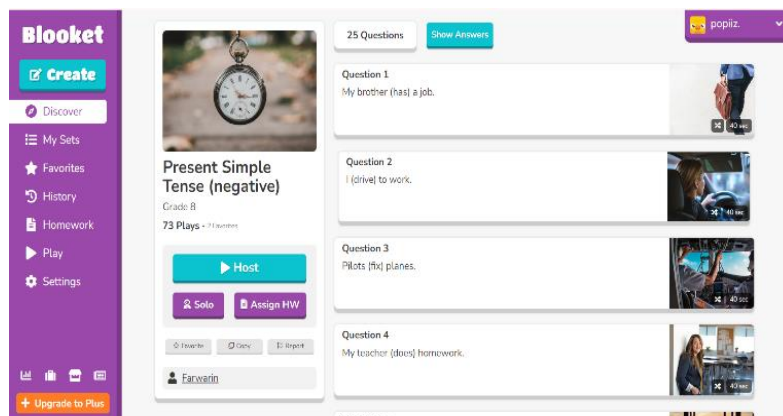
Blooket

Create

Discover

My Sets

Favorites

History

Homework

Play

Settings

Upgrade to Plus

Present Simple Tense (negative)

Grade 8

73 Plays • 7 Favorites

Host

Solo

Assign HW

Favorite

Copy

Report

Farwarin

25 Questions

Show Answers

popiiz.

Question 1

My brother (has) a job.

40 sec

Question 2

I (drive) to work.

40 sec

Question 3

Pilots (fix) planes.

40 sec

Question 4

My teacher (does) homework.

40 sec